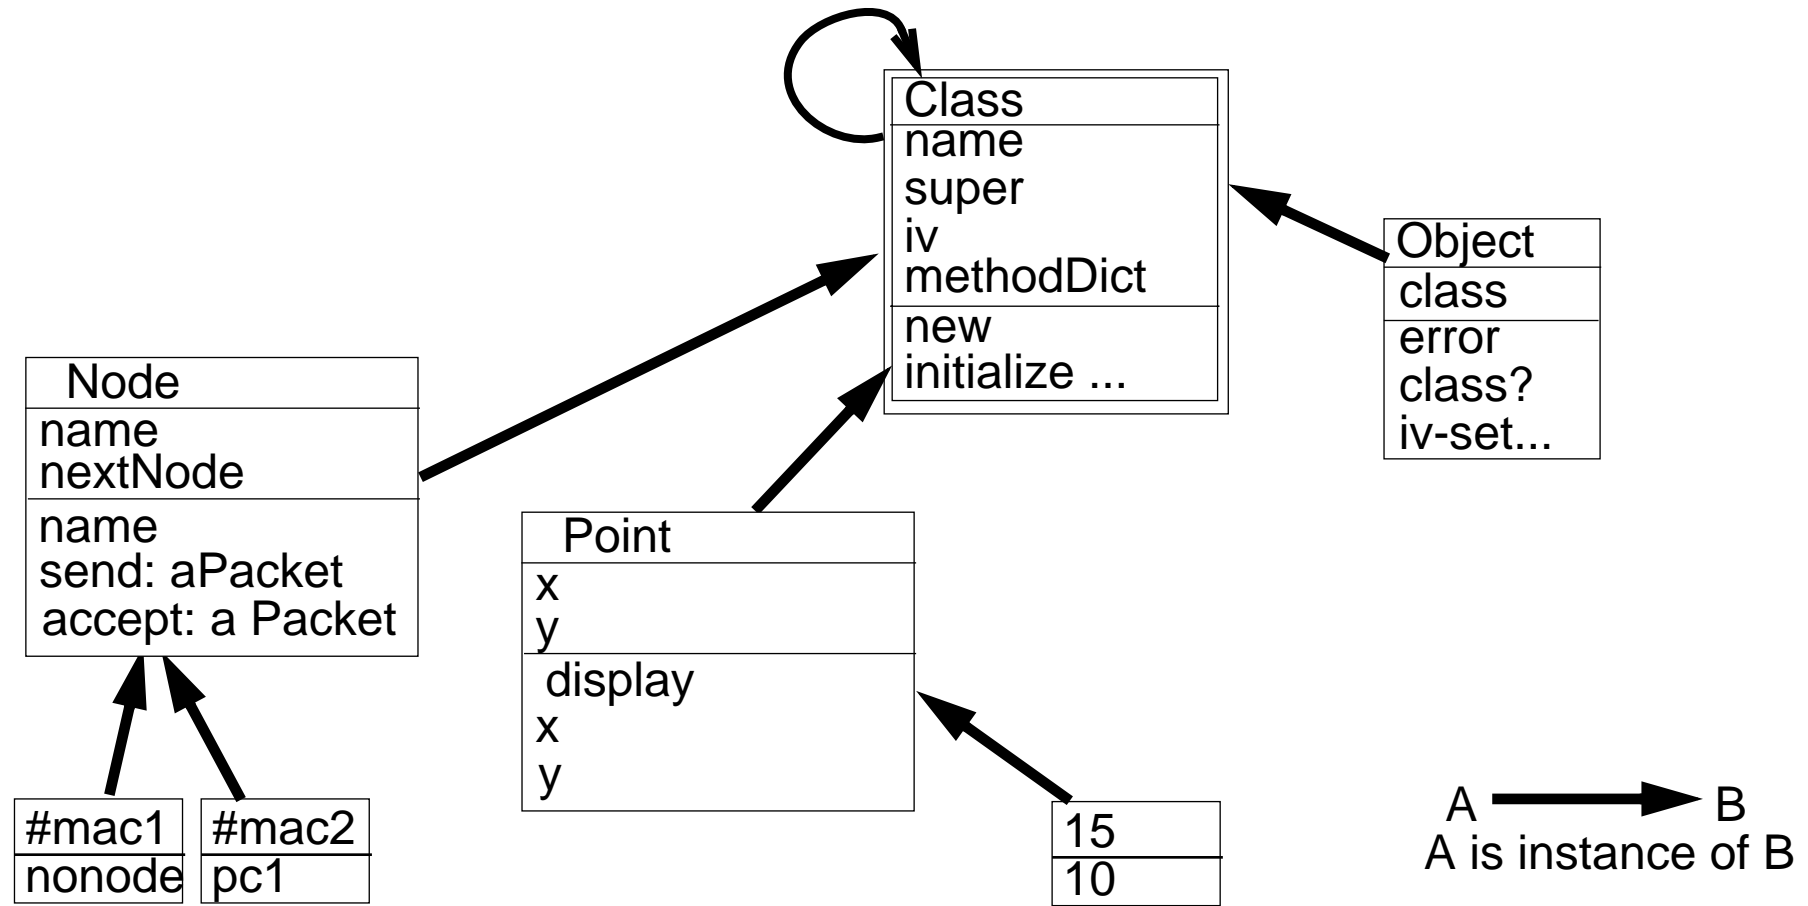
Class
name
super
iv
methodDict
new
initialize ...

Object
class
error
class?
iv-set...

Node
name
nextNode
name
send: aPacket
accept: a Packet

Point
x
y
display
x
y

#mac1
nonode

#mac2
pc1

15
10

A B
A is instance of B